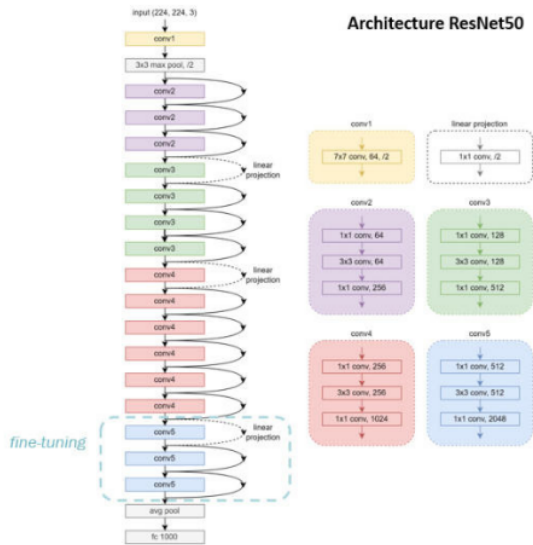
input (224, 224, 3)

conv1

3x3 max pool, /2

conv2

conv2

conv2

conv3

linear projection

conv3

conv3

conv3

conv4

linear projection

conv4

conv4

conv4

conv4

conv4

fine-tuning

conv5

linear projection

conv5

conv5

avg pool

fc 1000

Architecture ResNet50

conv1

7x7 conv, 64, /2

linear projection

1x1 conv, /2

conv2

1x1 conv, 64

3x3 conv, 64

1x1 conv, 256

conv3

1x1 conv, 128

3x3 conv, 128

1x1 conv, 512

conv4

1x1 conv, 256

3x3 conv, 256

1x1 conv, 1024

conv5

1x1 conv, 512

3x3 conv, 512

1x1 conv, 2048